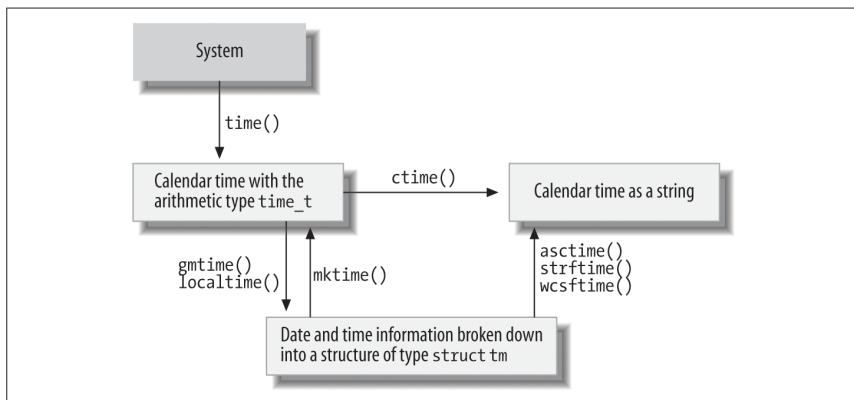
System

time()

Calendar time with the arithmetic type time_t

ctime()

Calendar time as a string

gmtime()
localtime()

mktime()

asctime()
strftime()
wcsftime()

Date and time information broken down into a structure of type struct tm